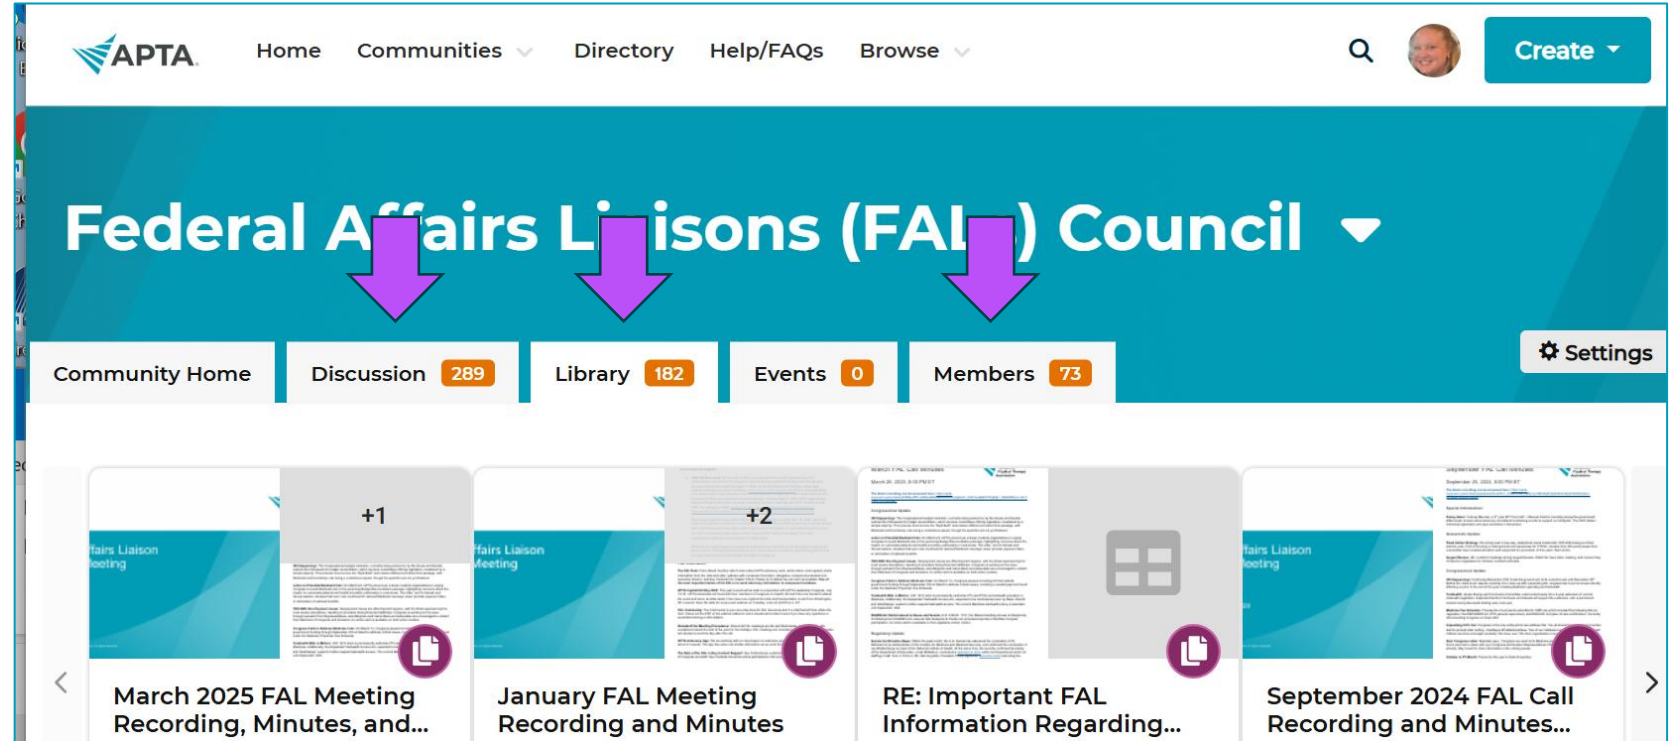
APTA

Home Communities Directory Help/FAQs Browse

Create

Federal Affairs Liaisons (FAL) Council

Settings

Community Home Discussion 289 Library 182 Events 0 Members 73

+1

fairs Liaison
leeting

+2

fairs Liaison
Meeting

fairs Liaison
leeting

March 2025 FAL Meeting Recording, Minutes, and...

January FAL Meeting Recording and Minutes

RE: Important FAL Information Regarding...

September 2024 FAL Call Recording and Minutes...